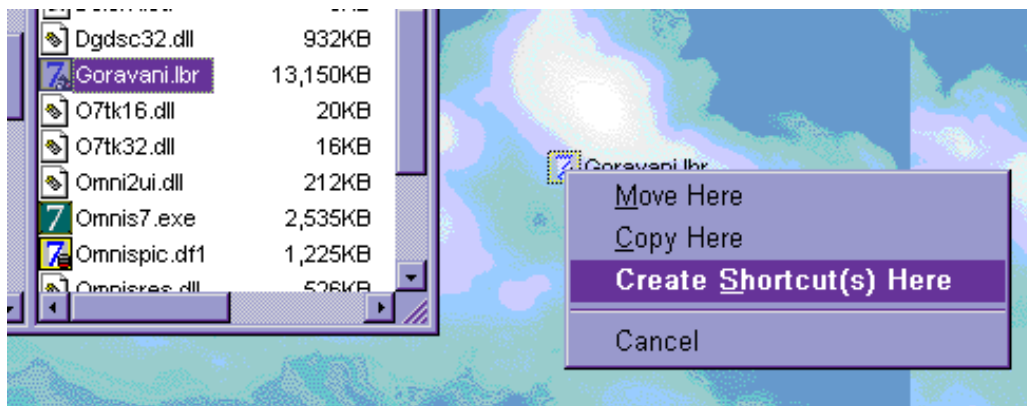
| | |
|---|---|
| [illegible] | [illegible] |
| Dgdsc32.dll | 932KB |
| Goravani.lbr | 13,150KB |
| O7tk16.dll | 20KB |
| O7tk32.dll | 16KB |
| Omni2ui.dll | 212KB |
| Omnis7.exe | 2,535KB |
| Omnispic.df1 | 1,225KB |
| Omnisres.dll | 526KB |

Goravani.lbr

Move Here
Copy Here
Create Shortcut(s) Here
Cancel